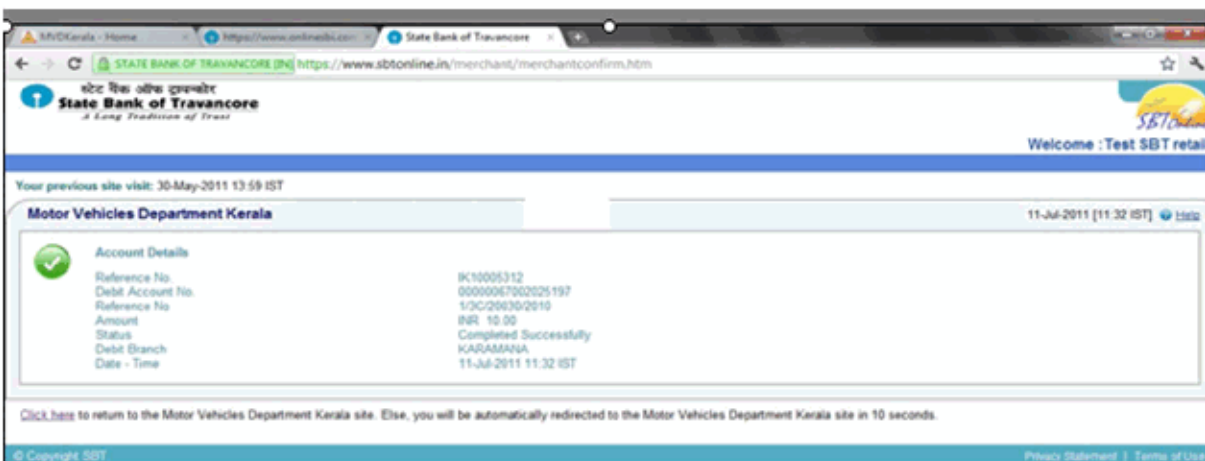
MVDKerala - Home
https://www.onlinesbi.com
State Bank of Travancore

STATE BANK OF TRAVANCORE [IN] https://www.sbtonline.in/merchant/merchantconfirm.htm

स्टेट बैंक ऑफ़ ट्रावनकोर
State Bank of Travancore
A Long Tradition of Trust

SBT Online

Welcome : Test SBT retail

Your previous site visit: 30-May-2011 13:59 IST

Motor Vehicles Department Kerala

11-Jul-2011 [11:32 IST] Help

Account Details

| | |
|---|---|
| Reference No. | IK10005312 |
| Debit Account No. | 00000067002025197 |
| Reference No | 1/3C/20030/2010 |
| Amount | INR. 10.00 |
| Status | Completed Successfully |
| Debit Branch | KARAMANA |
| Date - Time | 11-Jul-2011 11:32 IST |

Click here to return to the Motor Vehicles Department Kerala site. Else, you will be automatically redirected to the Motor Vehicles Department Kerala site in 10 seconds.

© Copyright SBT

Privacy Statement | Terms of Use